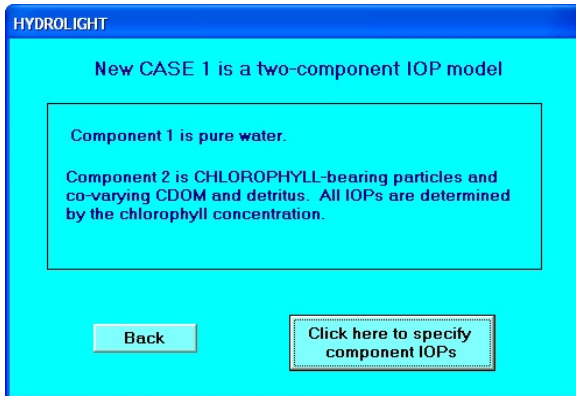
HYDROLIGHT

New CASE 1 is a two-component IOP model

Component 1 is pure water.

Component 2 is CHLOROPHYLL-bearing particles and co-varying CDOM and detritus. All IOPs are determined by the chlorophyll concentration.

Back

Click here to specify component IOPs